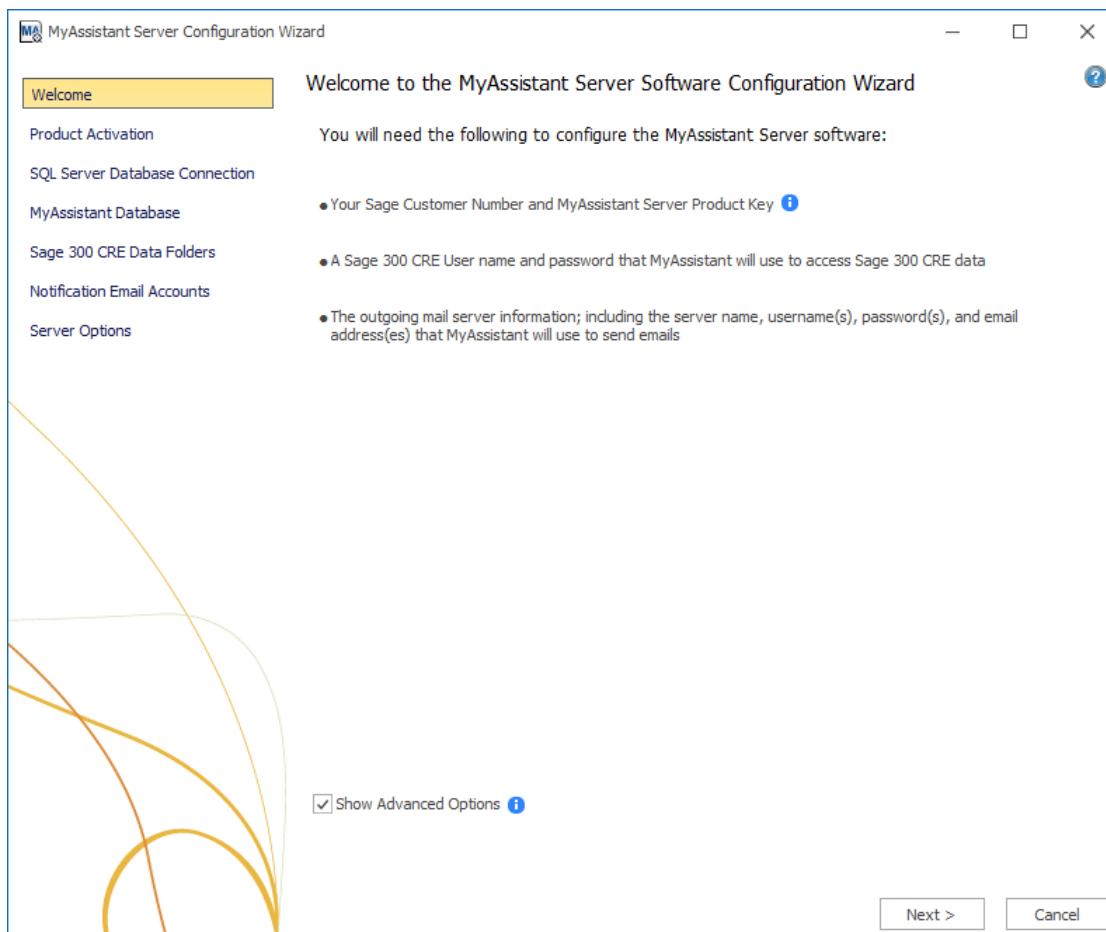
MyAssistant Server Configuration Wizard

Welcome
Product Activation
SQL Server Database Connection
MyAssistant Database
Sage 300 CRE Data Folders
Notification Email Accounts
Server Options

Welcome to the MyAssistant Server Software Configuration Wizard

You will need the following to configure the MyAssistant Server software:

• Your Sage Customer Number and MyAssistant Server Product Key

• A Sage 300 CRE User name and password that MyAssistant will use to access Sage 300 CRE data

• The outgoing mail server information; including the server name, username(s), password(s), and email address(es) that MyAssistant will use to send emails

Show Advanced Options

Next >
Cancel